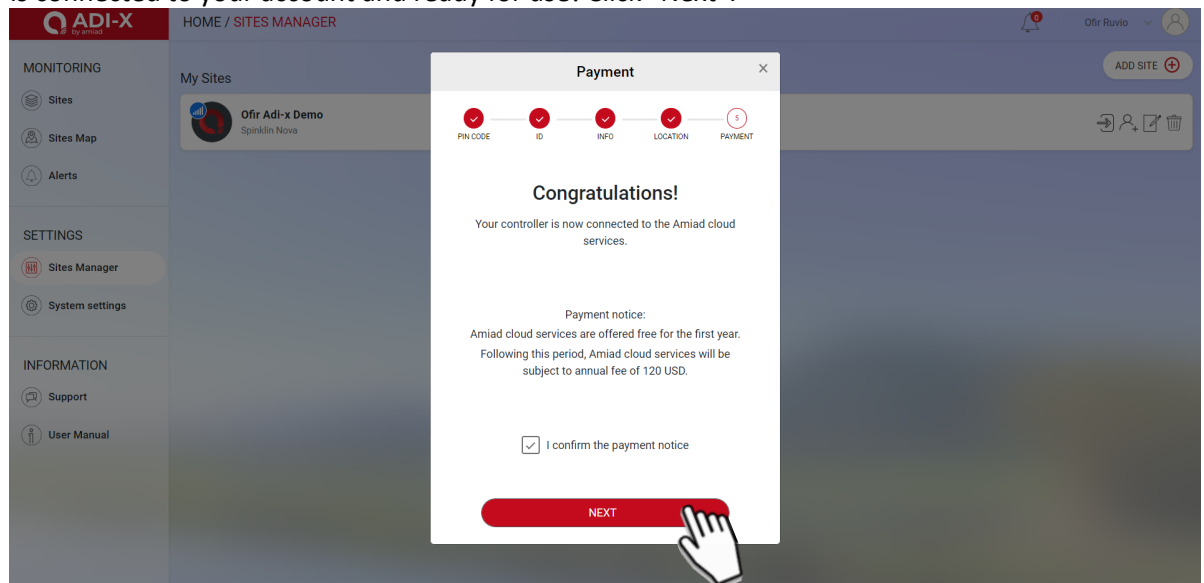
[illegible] connected to your account and ready for use. Click "Next".

ADI-X by amiad

HOME / SITES MANAGER

0

Ofir Ruvio

MONITORING

Sites

Sites Map

Alerts

SETTINGS

Sites Manager

System settings

INFORMATION

Support

User Manual

My Sites

ADD SITE

Ofir Adi-x Demo
Spinklin Nova

Payment

PIN CODE
ID
INFO
LOCATION
5
PAYMENT

Congratulations!

Your controller is now connected to the Amiad cloud services.

Payment notice:
Amiad cloud services are offered free for the first year.
Following this period, Amiad cloud services will be subject to annual fee of 120 USD.

I confirm the payment notice

NEXT